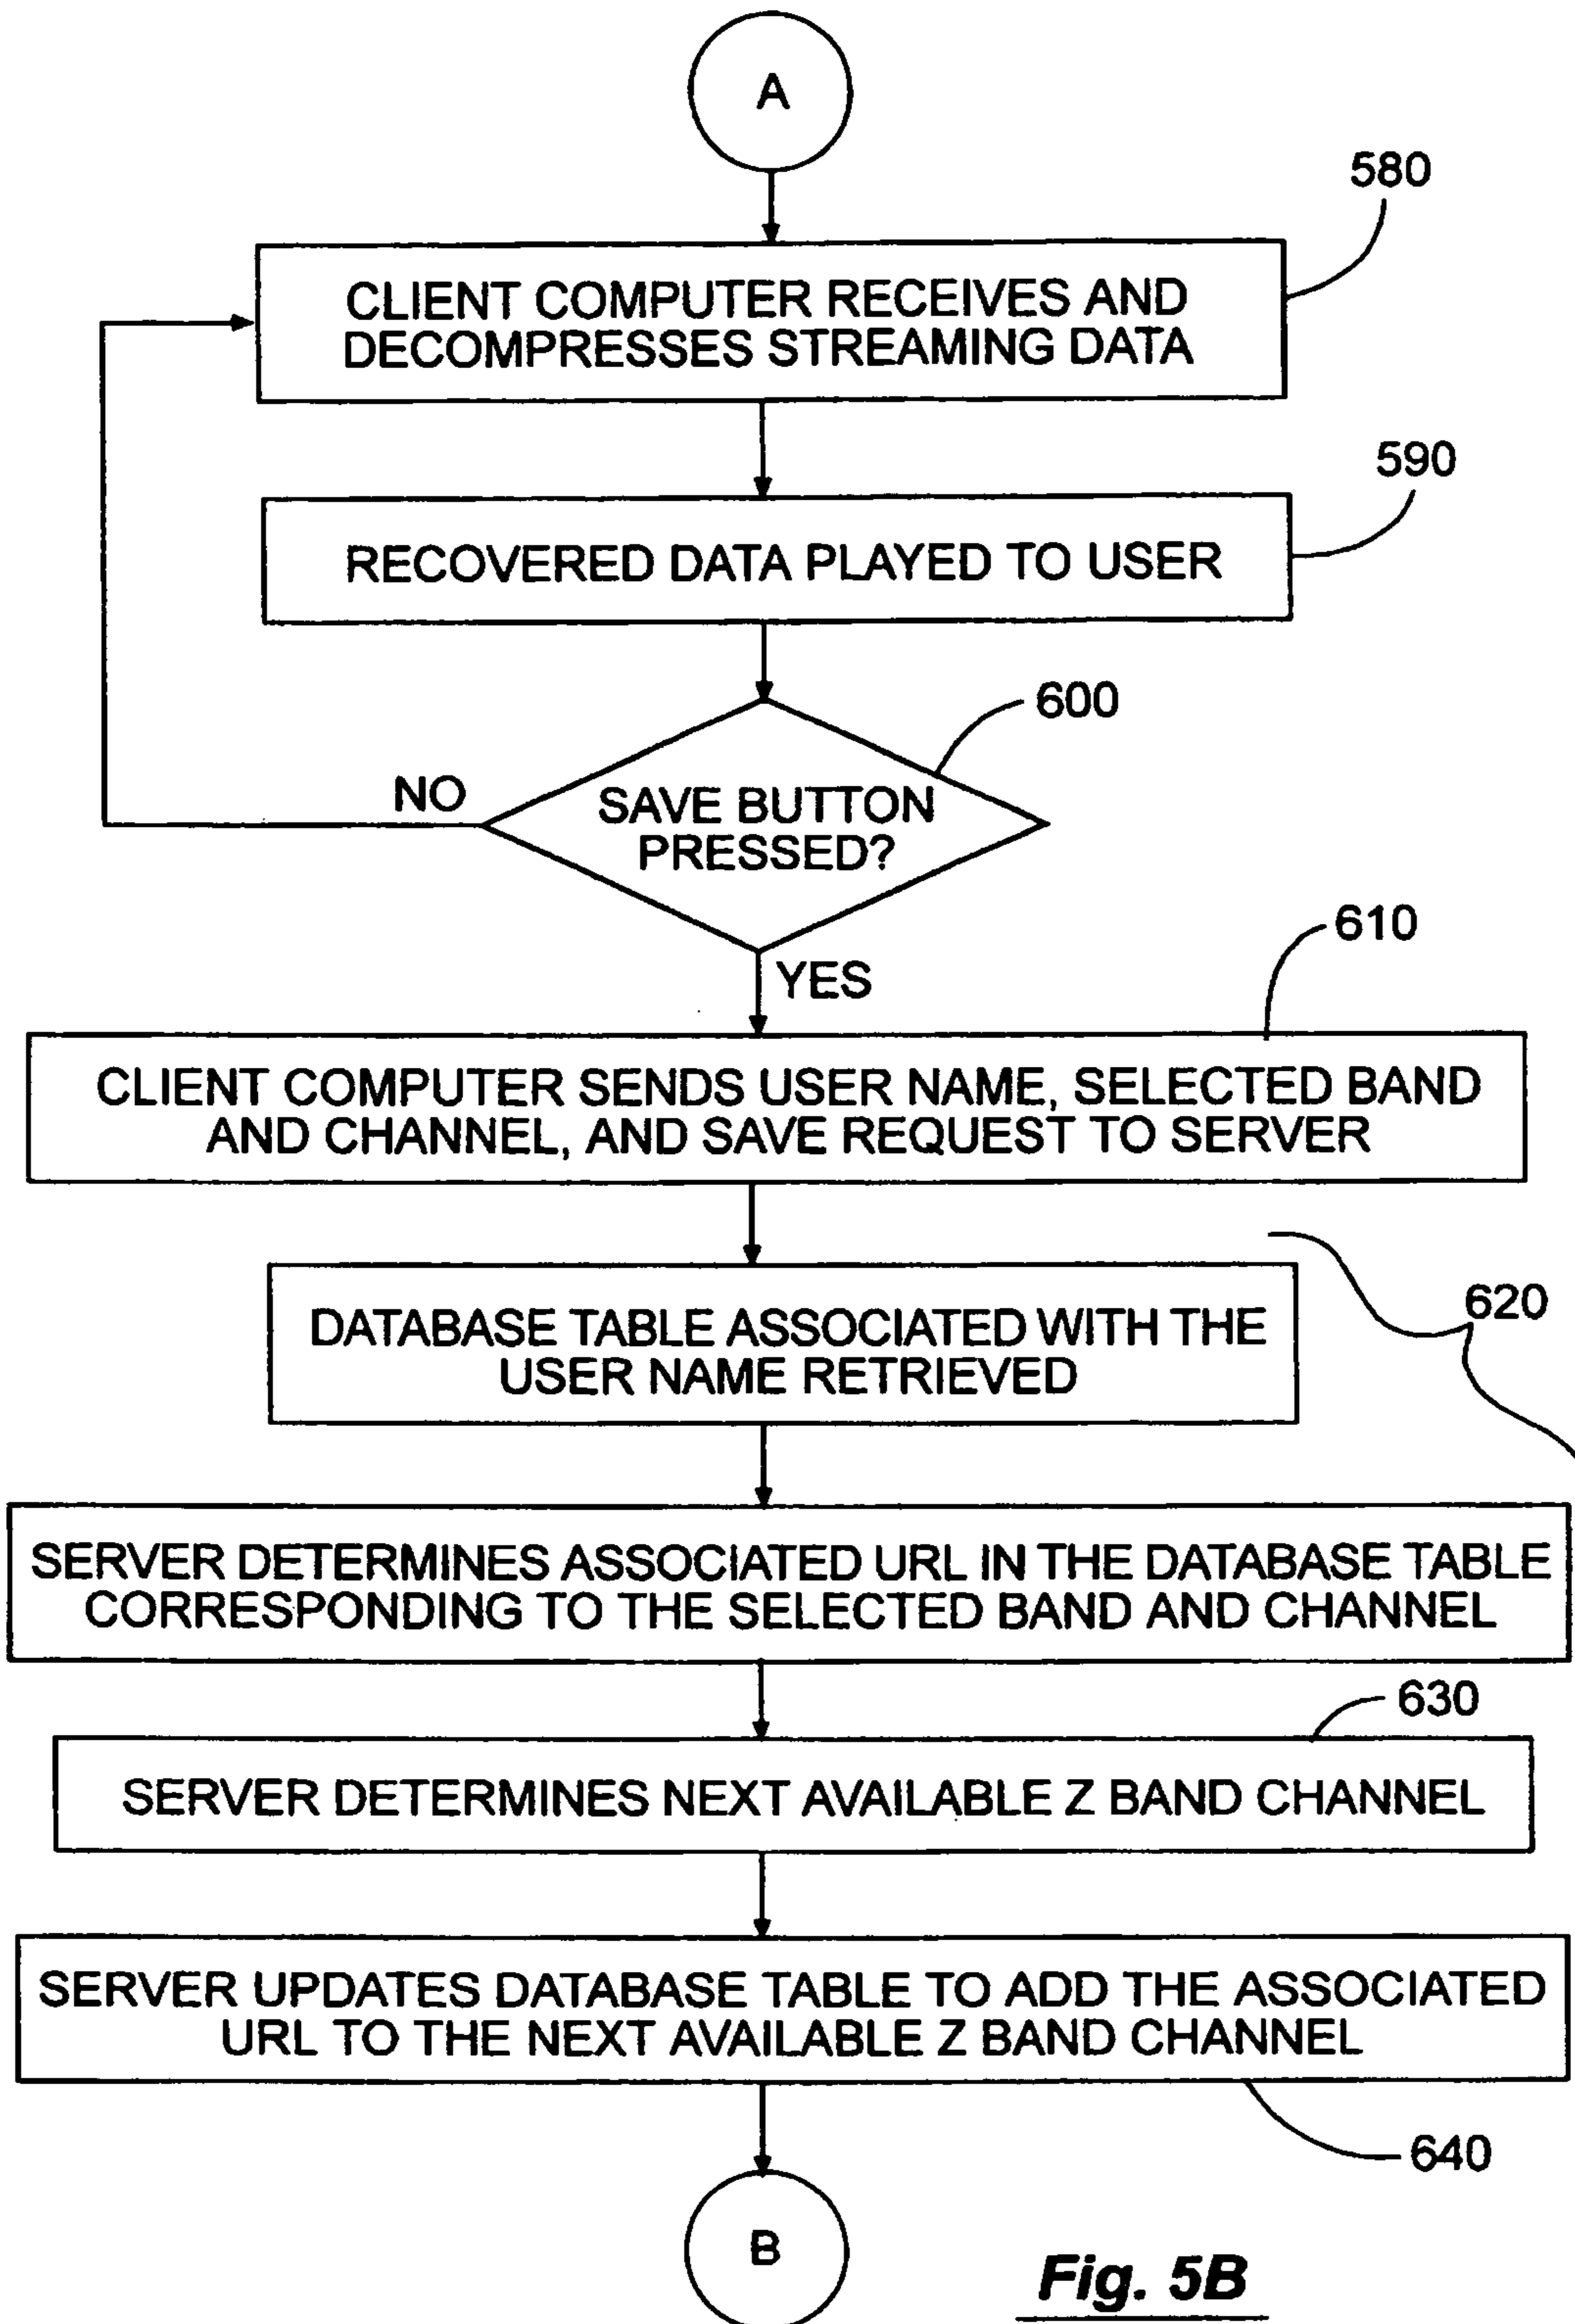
A

580

CLIENT COMPUTER RECEIVES AND DECOMPRESSES STREAMING DATA

590

RECOVERED DATA PLAYED TO USER

600

NO

SAVE BUTTON PRESSED?

YES

610

CLIENT COMPUTER SENDS USER NAME, SELECTED BAND AND CHANNEL, AND SAVE REQUEST TO SERVER

620

DATABASE TABLE ASSOCIATED WITH THE USER NAME RETRIEVED

SERVER DETERMINES ASSOCIATED URL IN THE DATABASE TABLE CORRESPONDING TO THE SELECTED BAND AND CHANNEL

630

SERVER DETERMINES NEXT AVAILABLE Z BAND CHANNEL

SERVER UPDATES DATABASE TABLE TO ADD THE ASSOCIATED URL TO THE NEXT AVAILABLE Z BAND CHANNEL

640

B

Fig. 5B